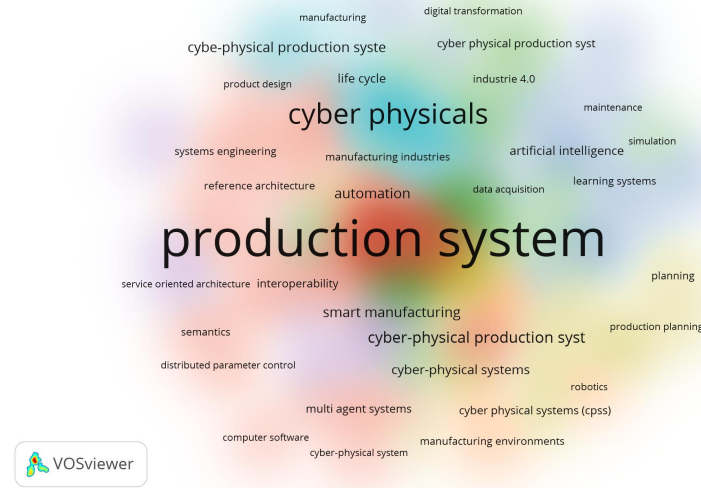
manufacturing
digital transformation
cybe-physical production syste
cyber physical production syst
product design
life cycle
industrie 4.0
cyber physicals
maintenance
simulation
systems engineering
manufacturing industries
artificial intelligence
reference architecture
automation
data acquisition
learning systems
production system
planning
service oriented architecture
interoperability
smart manufacturing
semantics
cyber-physical production syst
production planning
distributed parameter control
cyber-physical systems
robotics
multi agent systems
cyber physical systems (cpss)
computer software
manufacturing environments
cyber-physical system
VOSviewer